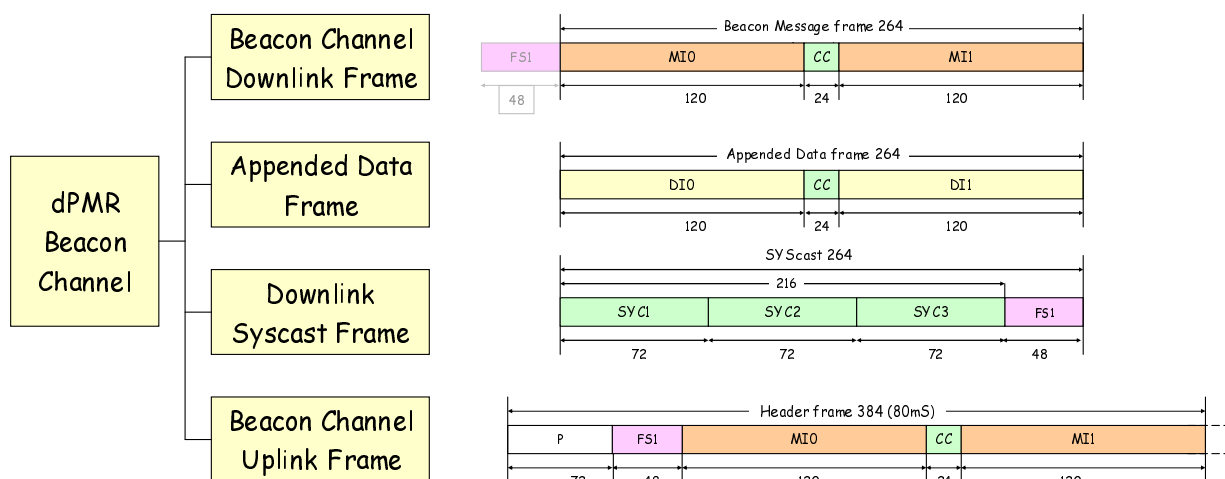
dPMR Beacon Channel

Beacon Channel Downlink Frame

Appended Data Frame

Downlink Syscast Frame

Beacon Channel Uplink Frame

Beacon Message frame 264

FS1 | MI0 | CC | MI1

48 | 120 | 24 | 120

Appended Data frame 264

DI0 | CC | DI1

120 | 24 | 120

SYScast 264

216

SYC1 | SYC2 | SYC3 | FS1

72 | 72 | 72 | 48

Header frame 384 (80mS)

P | FS1 | MI0 | CC | MI1

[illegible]